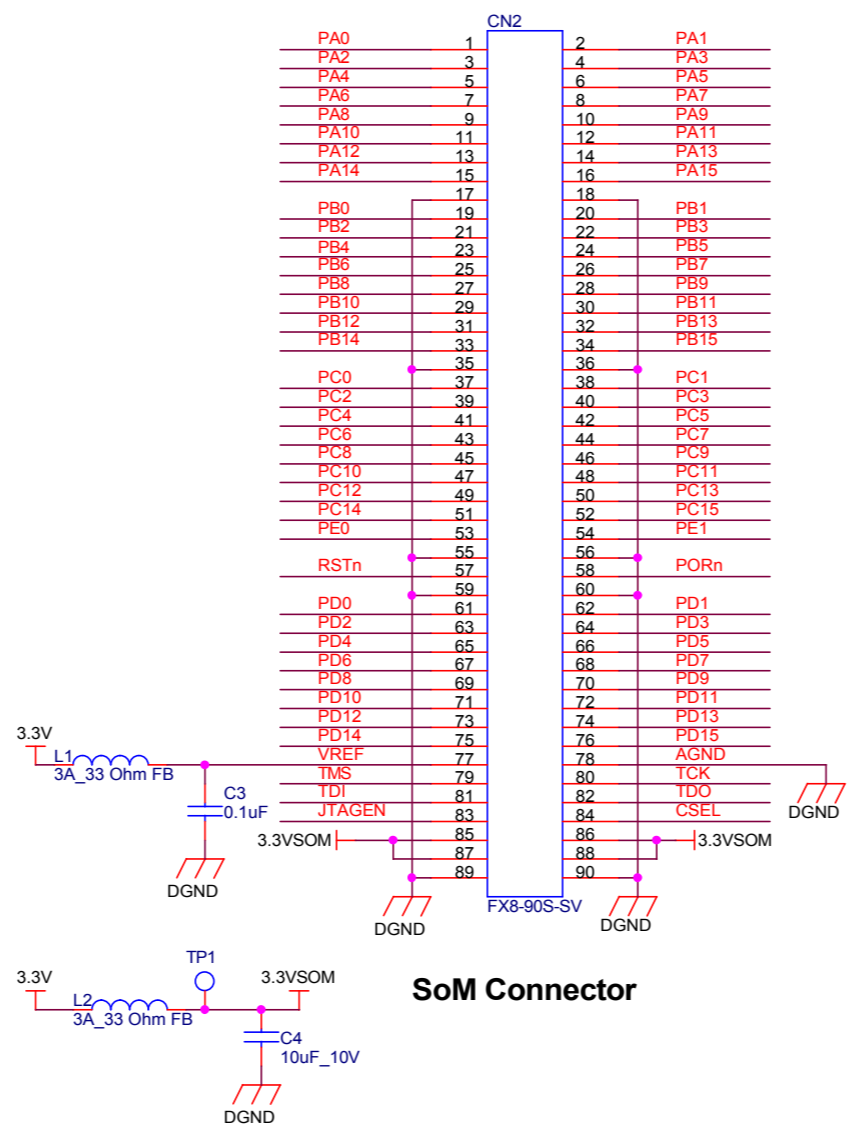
CN2

| Signal | Pin | Pin | Signal |
|---|---|---|---|
| PA0 | 1 | 2 | PA1 |
| PA2 | 3 | 4 | PA3 |
| PA4 | 5 | 6 | PA5 |
| PA6 | 7 | 8 | PA7 |
| PA8 | 9 | 10 | PA9 |
| PA10 | 11 | 12 | PA11 |
| PA12 | 13 | 14 | PA13 |
| PA14 | 15 | 16 | PA15 |
| | 17 | 18 | |
| PB0 | 19 | 20 | PB1 |
| PB2 | 21 | 22 | PB3 |
| PB4 | 23 | 24 | PB5 |
| PB6 | 25 | 26 | PB7 |
| PB8 | 27 | 28 | PB9 |
| PB10 | 29 | 30 | PB11 |
| PB12 | 31 | 32 | PB13 |
| PB14 | 33 | 34 | PB15 |
| | 35 | 36 | |
| PC0 | 37 | 38 | PC1 |
| PC2 | 39 | 40 | PC3 |
| PC4 | 41 | 42 | PC5 |
| PC6 | 43 | 44 | PC7 |
| PC8 | 45 | 46 | PC9 |
| PC10 | 47 | 48 | PC11 |
| PC12 | 49 | 50 | PC13 |
| PC14 | 51 | 52 | PC15 |
| PE0 | 53 | 54 | PE1 |
| | 55 | 56 | |
| RSTn | 57 | 58 | PORn |
| | 59 | 60 | |
| PD0 | 61 | 62 | PD1 |
| PD2 | 63 | 64 | PD3 |
| PD4 | 65 | 66 | PD5 |
| PD6 | 67 | 68 | PD7 |
| PD8 | 69 | 70 | PD9 |
| PD10 | 71 | 72 | PD11 |
| PD12 | 73 | 74 | PD13 |
| PD14 | 75 | 76 | PD15 |
| VREF | 77 | 78 | AGND |
| TMS | 79 | 80 | TCK |
| TDI | 81 | 82 | TDO |
| JTAGEN | 83 | 84 | CSEL |
| 3.3VSOM | 85 | 86 | 3.3VSOM |
| | 87 | 88 | |
| | 89 | 90 | |

FX8-90S-SV

3.3V
L1
3A_33 Ohm FB
C3
0.1uF
DGND
DGND
DGND
DGND

3.3V
L2
3A_33 Ohm FB
TP1
3.3VSOM
C4
10uF_10V
DGND

SoM Connector